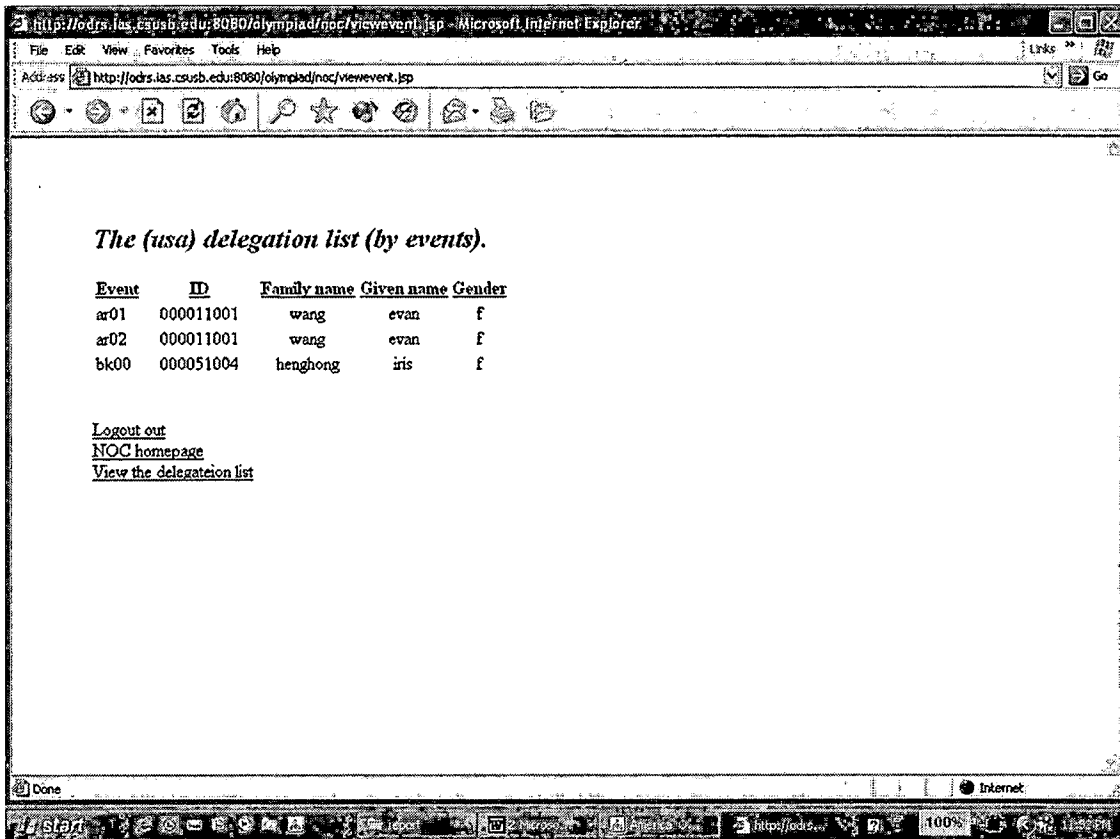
http://odrs.ias.csusb.edu:8080/olympiad/noc/viewevent.jsp - Microsoft Internet Explorer

File Edit View Favorites Tools Help

Links

Address http://odrs.ias.csusb.edu:8080/olympiad/noc/viewevent.jsp

Go

The (usa) delegation list (by events).

| Event | ID | Family name | Given name | Gender |
|---|---|---|---|---|
| ar01 | 000011001 | wang | evan | f |
| ar02 | 000011001 | wang | evan | f |
| bk00 | 000051004 | henghong | iris | f |

Logout out
NOC homepage
View the delegateion list

Done

Internet

Start

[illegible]

http://odrs...

100%